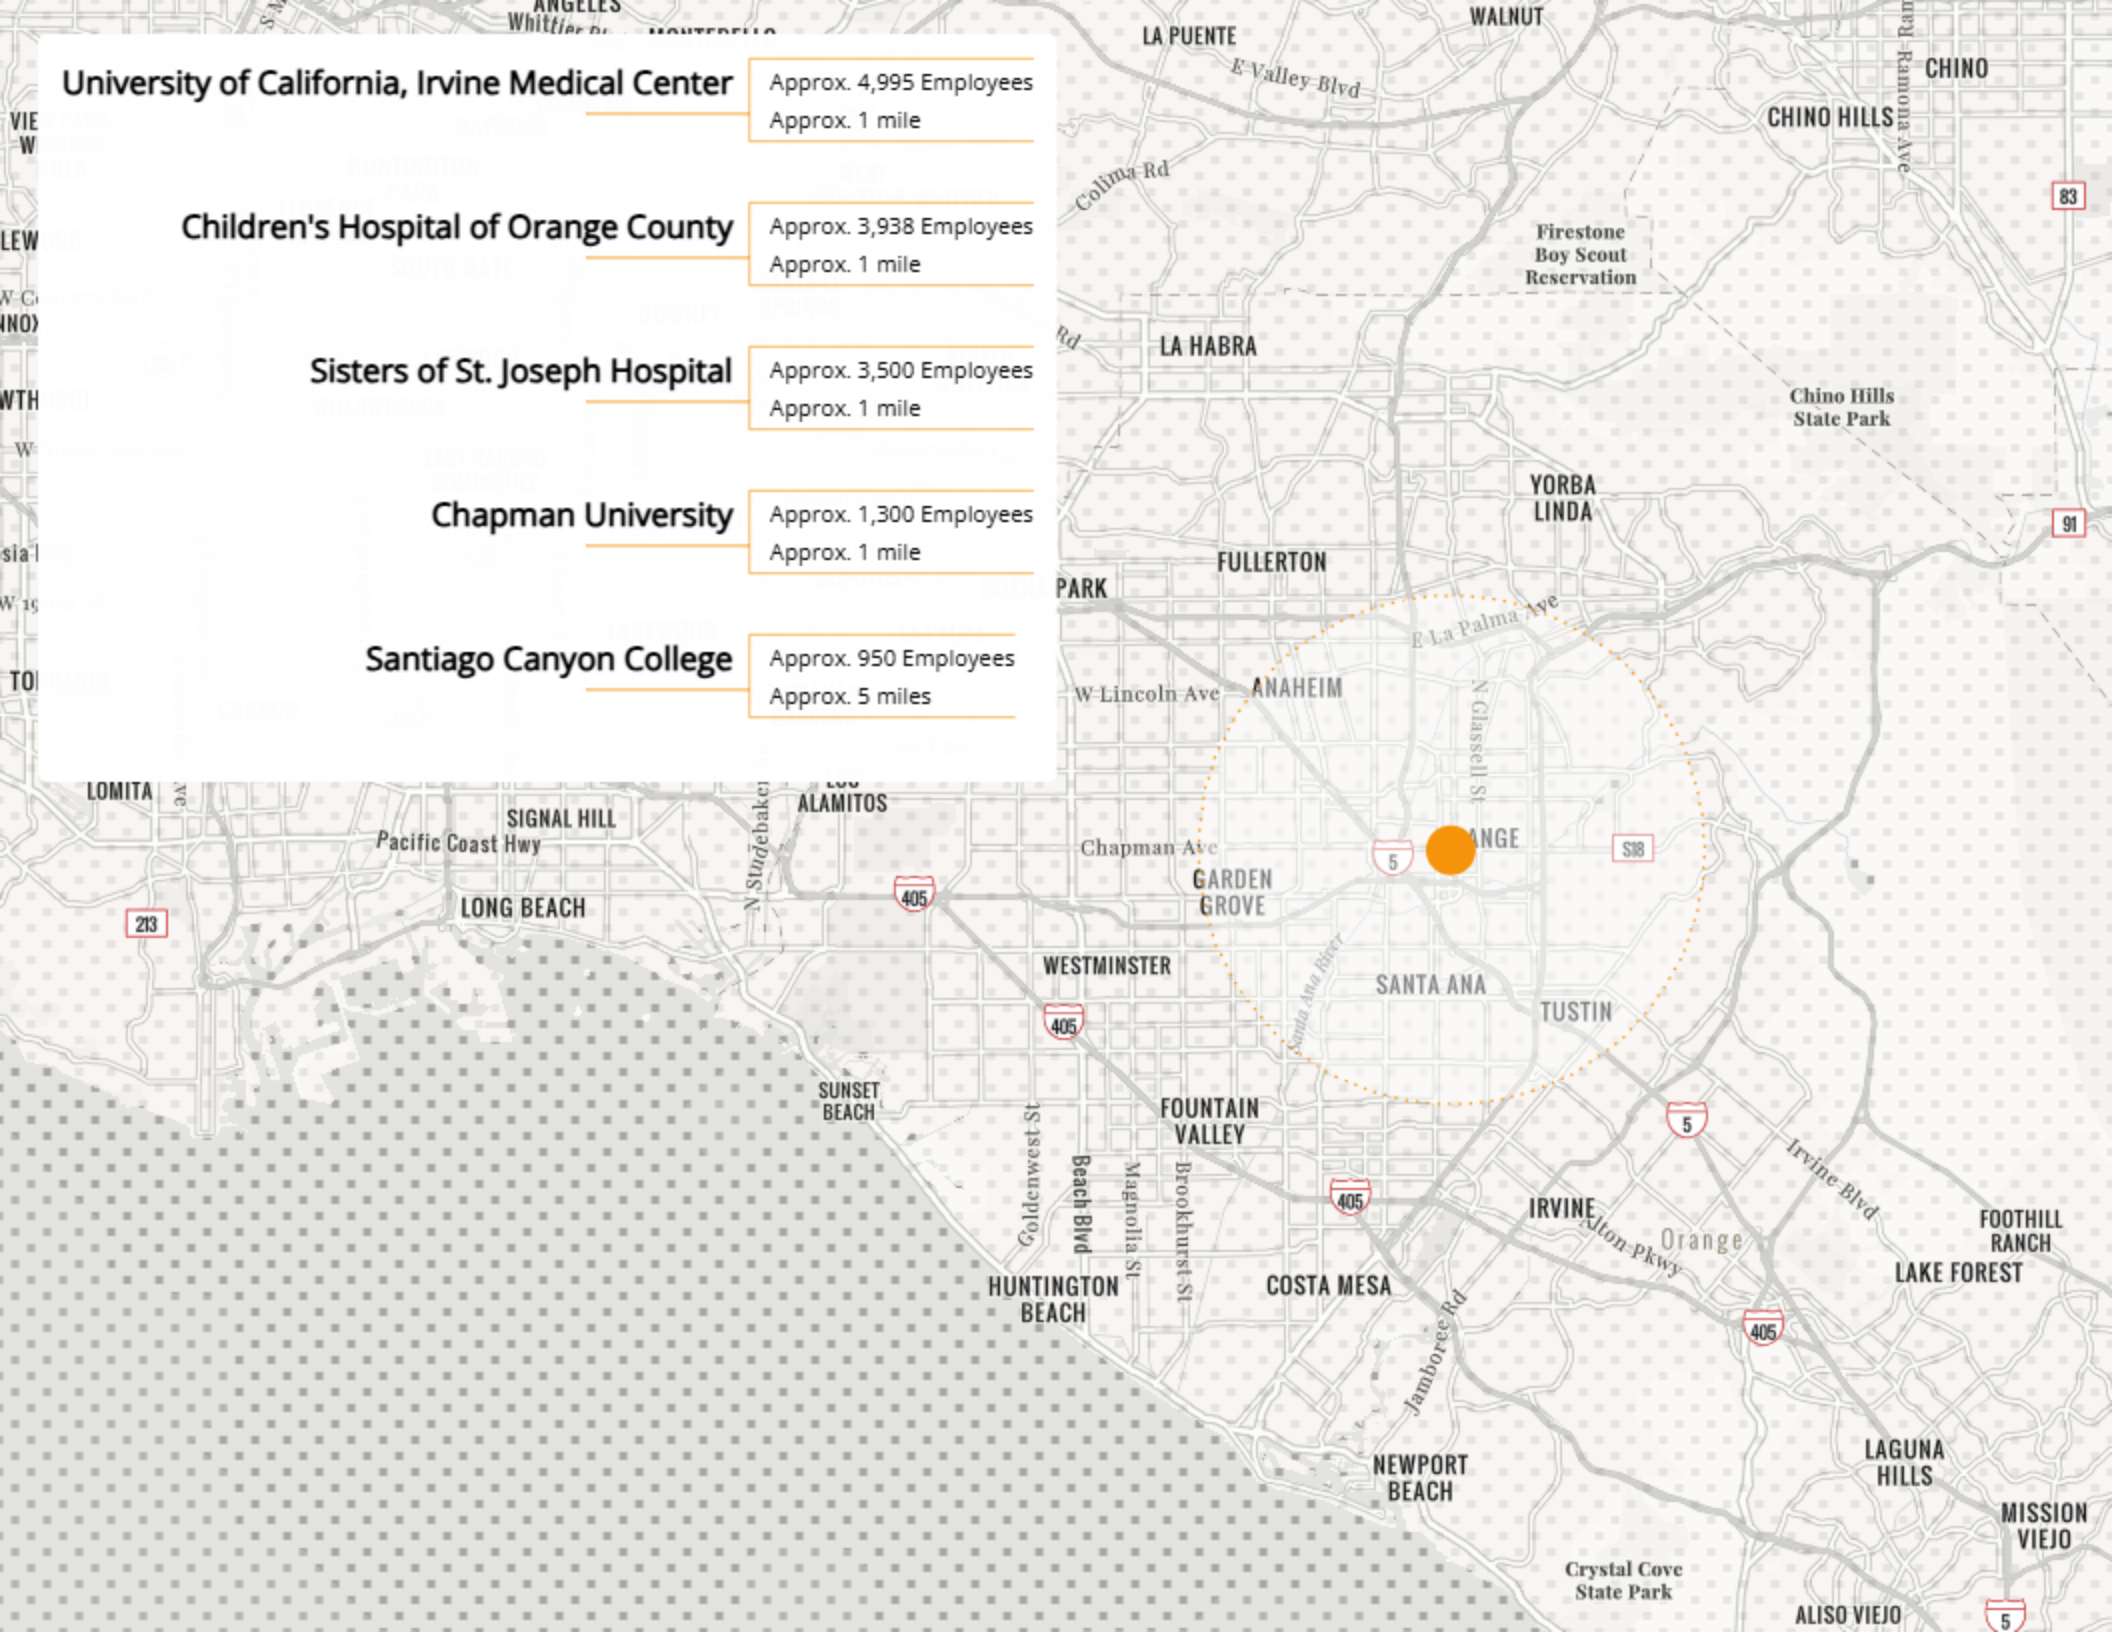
University of California, Irvine Medical Center
Approx. 4,995 Employees
Approx. 1 mile

Children's Hospital of Orange County
Approx. 3,938 Employees
Approx. 1 mile

Sisters of St. Joseph Hospital
Approx. 3,500 Employees
Approx. 1 mile

Chapman University
Approx. 1,300 Employees
Approx. 1 mile

Santiago Canyon College
Approx. 950 Employees
Approx. 5 miles

ANGELES
Whittier Blvd
MONTEBELLO
LA PUENTE
E Valley Blvd
WALNUT
CHINO
CHINO HILLS
Ramona Ave
83
Colima Rd
Firestone Boy Scout Reservation
LA HABRA
Chino Hills State Park
YORBA LINDA
91
FULLERTON
BUENA PARK
E La Palma Ave
W Lincoln Ave
ANAHEIM
N Glassell St
LOMITA
LOS ALAMITOS
SIGNAL HILL
Pacific Coast Hwy
N Studebaker
Chapman Ave
5
ORANGE
S18
GARDEN GROVE
213
LONG BEACH
405
WESTMINSTER
Santa Ana River
SANTA ANA
TUSTIN
405
SUNSET BEACH
FOUNTAIN VALLEY
Goldenwest St
Beach Blvd
Magnolia St
Brookhurst St
5
Irvine Blvd
405
IRVINE
Alton Pkwy
Orange
FOOTHILL RANCH
LAKE FOREST
HUNTINGTON BEACH
COSTA MESA
405
Jamboree Rd
LAGUNA HILLS
NEWPORT BEACH
MISSION VIEJO
Crystal Cove State Park
ALISO VIEJO
5
TORRANCE